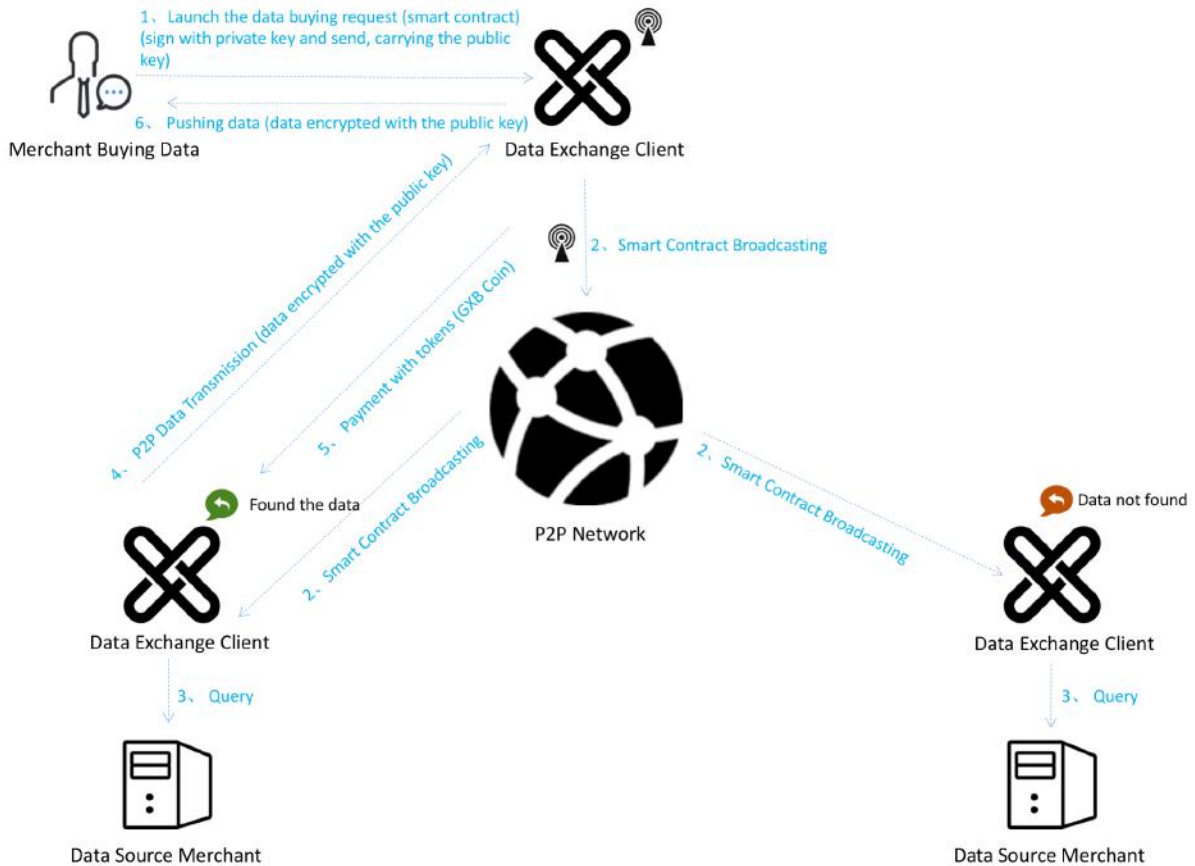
1、 Launch the data buying request (smart contract) (sign with private key and send, carrying the public key)

6、 Pushing data (data encrypted with the public key)

Merchant Buying Data

Data Exchange Client

2、 Smart Contract Broadcasting

4、 P2P Data Transmission (data encrypted with the public key)

5、 Payment with tokens (GXB Coin)

2、 Smart Contract Broadcasting

P2P Network

2、 Smart Contract Broadcasting

Found the data

Data not found

Data Exchange Client

Data Exchange Client

3、 Query

3、 Query

Data Source Merchant

Data Source Merchant